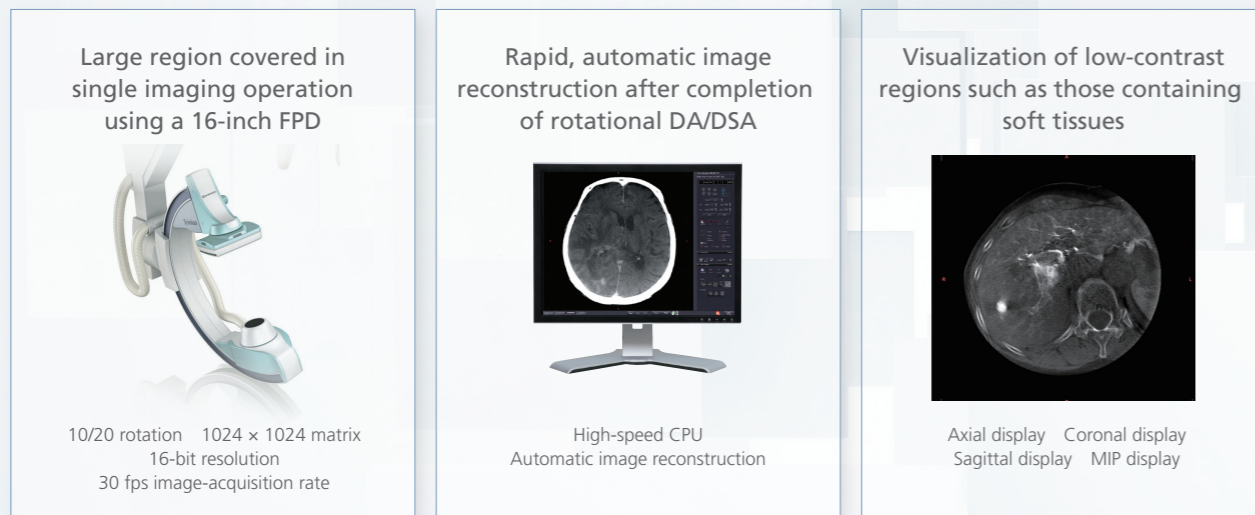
Large region covered in single imaging operation using a 16-inch FPD

10/20 rotation 1024 × 1024 matrix
16-bit resolution
30 fps image-acquisition rate

Rapid, automatic image reconstruction after completion of rotational DA/DSA

High-speed CPU
Automatic image reconstruction

Visualization of low-contrast regions such as those containing soft tissues

Axial display Coronal display
Sagittal display MIP display